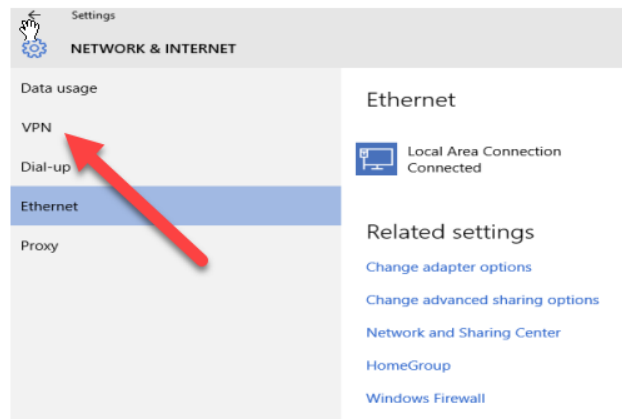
Settings
NETWORK & INTERNET

Data usage
VPN
Dial-up
Ethernet
Proxy

Ethernet

Local Area Connection
Connected

Related settings

Change adapter options
Change advanced sharing options
Network and Sharing Center
HomeGroup
Windows Firewall